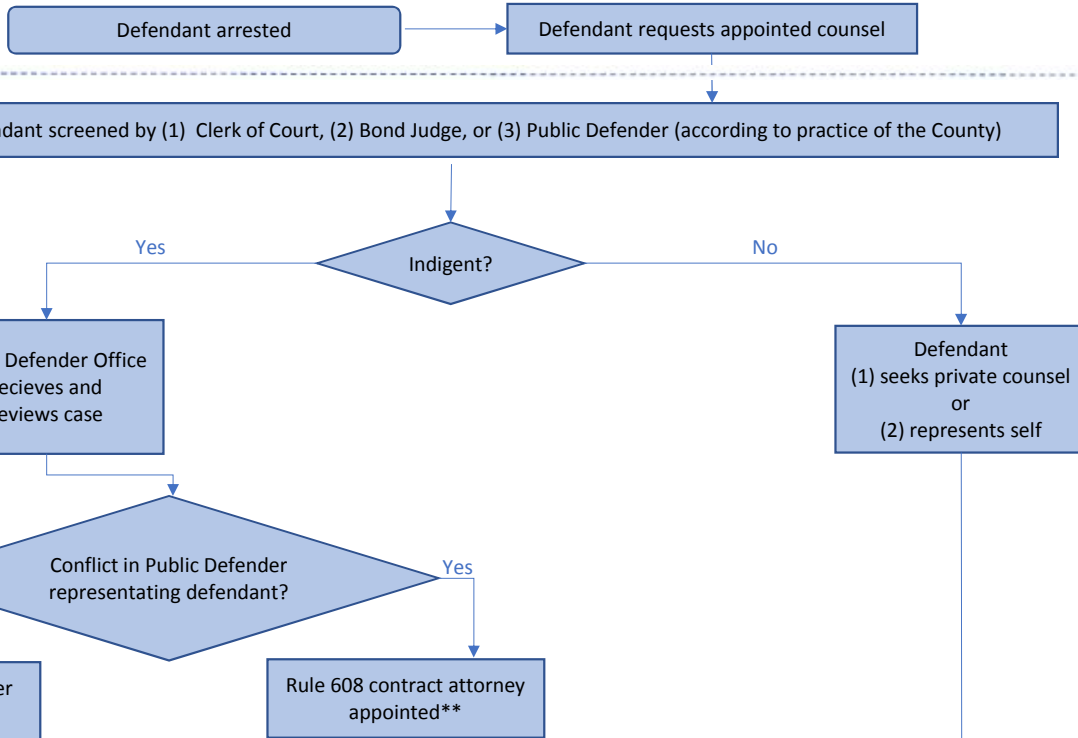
Defendant arrested

Defendant requests appointed counsel

ndant screened by (1) Clerk of Court, (2) Bond Judge, or (3) Public Defender (according to practice of the County)

Yes

Indigent?

No

Defender Office ecieves and eviews case

Defendant
(1) seeks private counsel
or
(2) represents self

Conflict in Public Defender representating defendant?

Yes

er

Rule 608 contract attorney appointed**